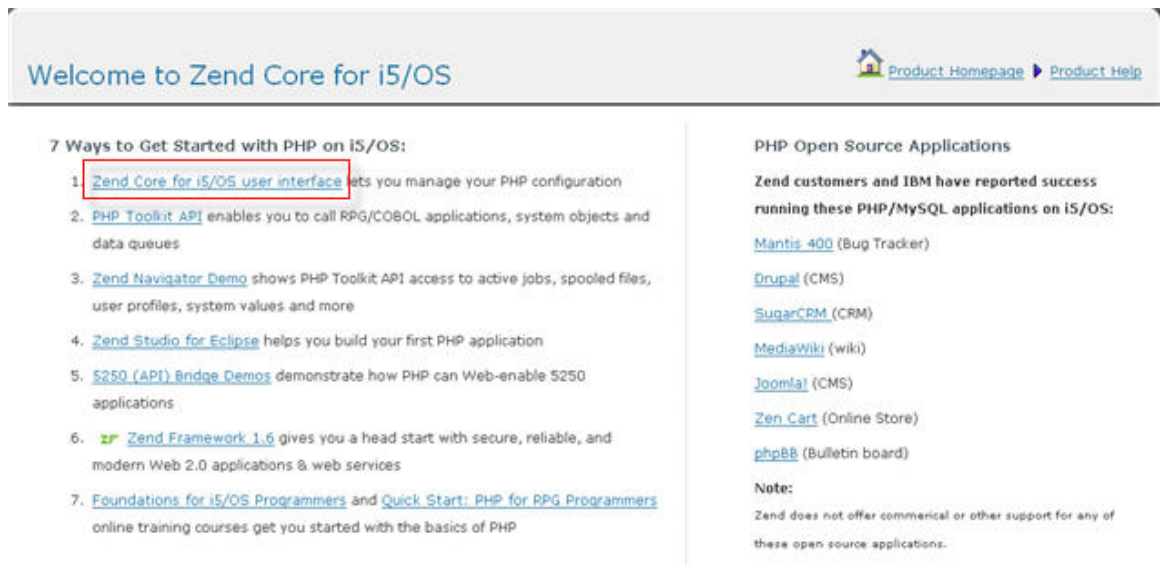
Welcome to Zend Core for i5/OS

Product Homepage Product Help

7 Ways to Get Started with PHP on i5/OS:

1. Zend Core for i5/OS user interface lets you manage your PHP configuration
2. PHP Toolkit API enables you to call RPG/COBOL applications, system objects and data queues
3. Zend Navigator Demo shows PHP Toolkit API access to active jobs, spooled files, user profiles, system values and more
4. Zend Studio for Eclipse helps you build your first PHP application
5. 5250 (API) Bridge Demos demonstrate how PHP can Web-enable 5250 applications
6. zf Zend Framework 1.6 gives you a head start with secure, reliable, and modern Web 2.0 applications & web services
7. Foundations for i5/OS Programmers and Quick Start: PHP for RPG Programmers online training courses get you started with the basics of PHP

PHP Open Source Applications

Zend customers and IBM have reported success running these PHP/MySQL applications on i5/OS:

Mantis 400 (Bug Tracker)

Drupal (CMS)

SugarCRM (CRM)

MediaWiki (wiki)

Joomla! (CMS)

Zen Cart (Online Store)

phpBB (Bulletin board)

Note:

Zend does not offer commerical or other support for any of these open source applications.